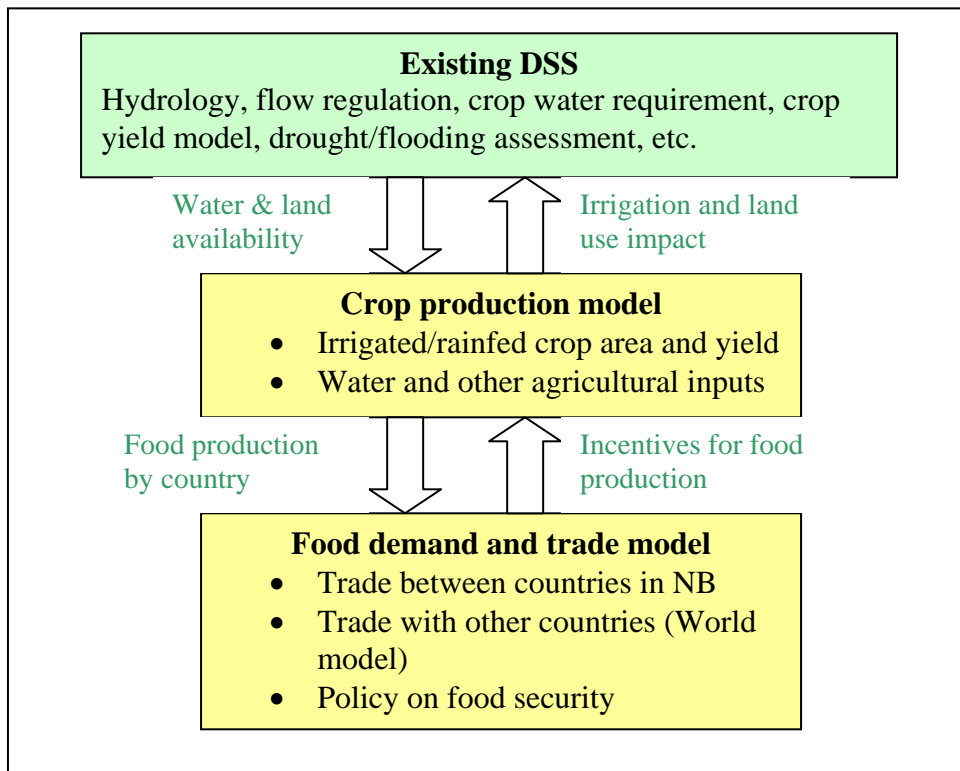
**Existing DSS**

Hydrology, flow regulation, crop water requirement, crop yield model, drought/flooding assessment, etc.

Water & land availability

Irrigation and land use impact

**Crop production model**

- Irrigated/rainfed crop area and yield
- Water and other agricultural inputs

Food production by country

Incentives for food production

**Food demand and trade model**

- Trade between countries in NB
- Trade with other countries (World model)
- Policy on food security